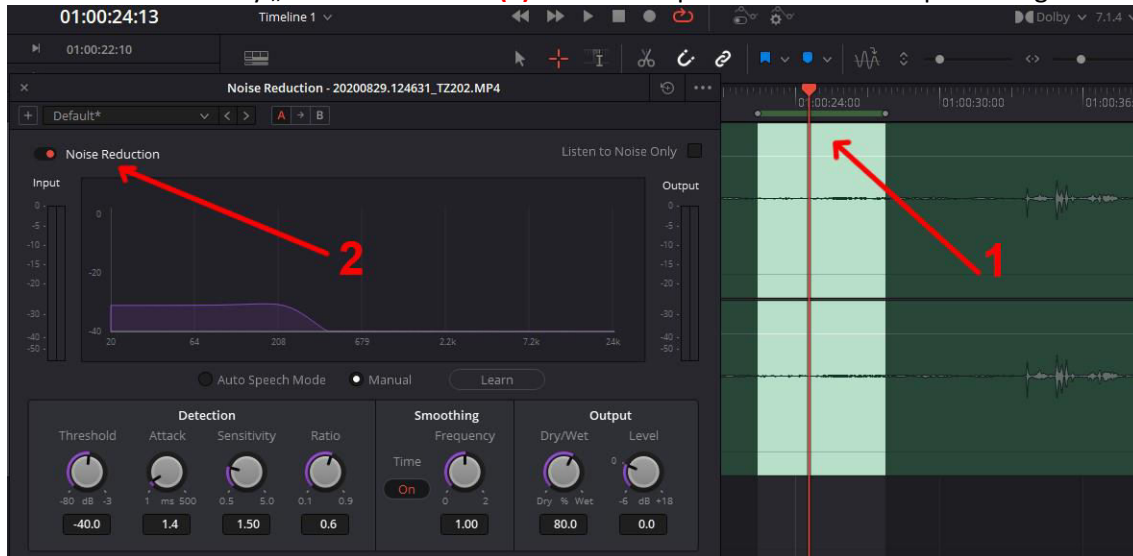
01:00:24:13
Timeline 1
Dolby 7.1.4
01:00:22:10
Noise Reduction - 20200829.124631_TZ202.MP4
Default*
A B
01:00:24:00
01:00:30:00
01:00:36
Noise Reduction
Listen to Noise Only
Input
Output
0
-5
-10
-15
-20
-30
-40
-50
0
-20
-40
20
64
208
679
2.2k
7.2k
24k
0
-5
-10
-15
-20
-30
-40
-50
2
1
Auto Speech Mode
Manual
Learn
Detection
Threshold
Attack
Sensitivity
Ratio
-80 dB -3
1 ms 500
0.5 5.0
0.1 0.9
-40.0
1.4
1.50
0.6
Smoothing
Time
On
Frequency
0 2
1.00
Output
Dry/Wet
Dry % Wet
80.0
Level
0
-6 dB +18
0.0